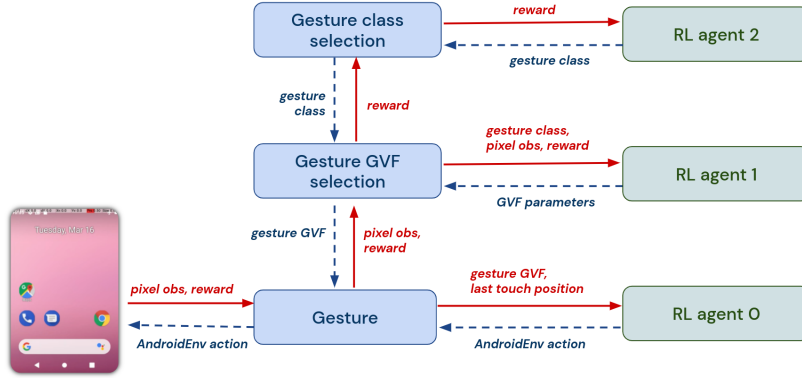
Gesture class selection

reward

RL agent 2

gesture class

gesture class

reward

Gesture GVF selection

gesture class, pixel obs, reward

RL agent 1

GVF parameters

Tuesday, Mar 16

gesture GVF

pixel obs, reward

pixel obs, reward

Gesture

gesture GVF, last touch position

RL agent 0

AndroidEnv action

AndroidEnv action